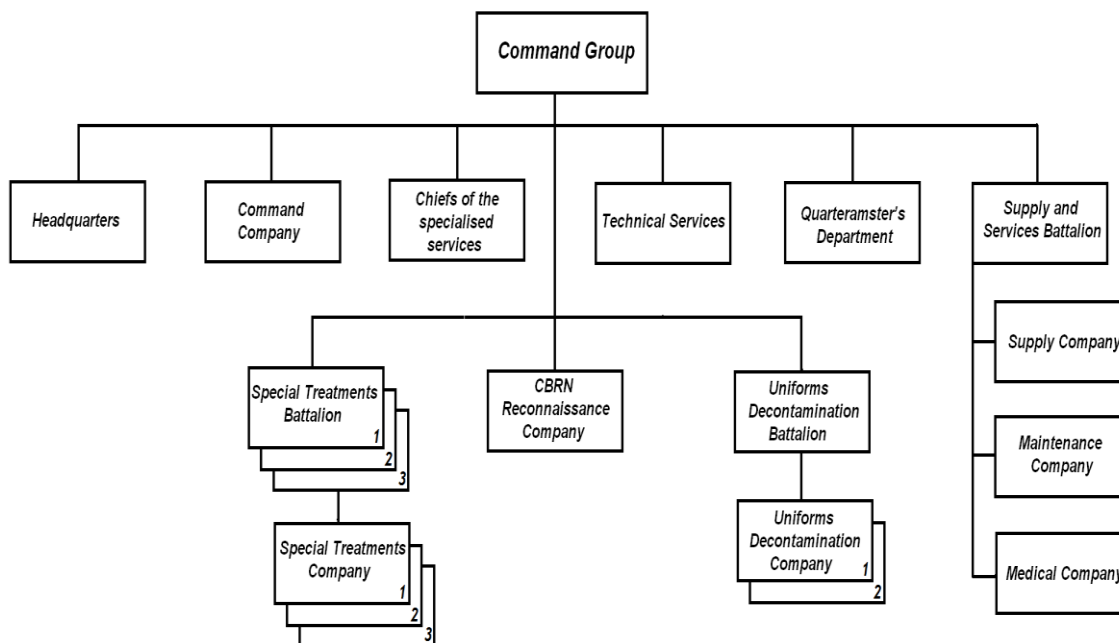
Command Group

Headquarters

Command Company

Chiefs of the specialised services

Technical Services

Quarteramster's Department

Supply and Services Battalion

Supply Company

Maintenance Company

Medical Company

Special Treatments Battalion 1 2 3

Special Treatments Company 1 2 3

CBRN Reconnaissance Company

Uniforms Decontamination Battalion

Uniforms Decontamination Company 1 2